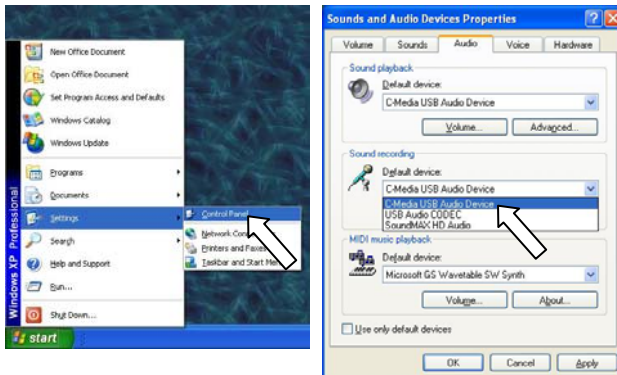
New Office Document
Open Office Document
Set Program Access and Defaults
Windows Catalog
Windows Update
Programs
Documents
Settings
Search
Help and Support
Run...
Shut Down...
Control Panel
Network Conn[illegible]
Printers and Faxes
Taskbar and Start Me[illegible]
Windows XP Professional
start

Sounds and Audio Devices Properties
Volume
Sounds
Audio
Voice
Hardware
Sound playback
Default device:
C-Media USB Audio Device
Volume...
Advanced...
Sound recording
Default device:
C-Media USB Audio Device
C-Media USB Audio Device
USB Audio CODEC
SoundMAX HD Audio
MIDI music playback
Default device:
Microsoft GS Wavetable SW Synth
Volume...
About...
Use only default devices
OK
Cancel
Apply